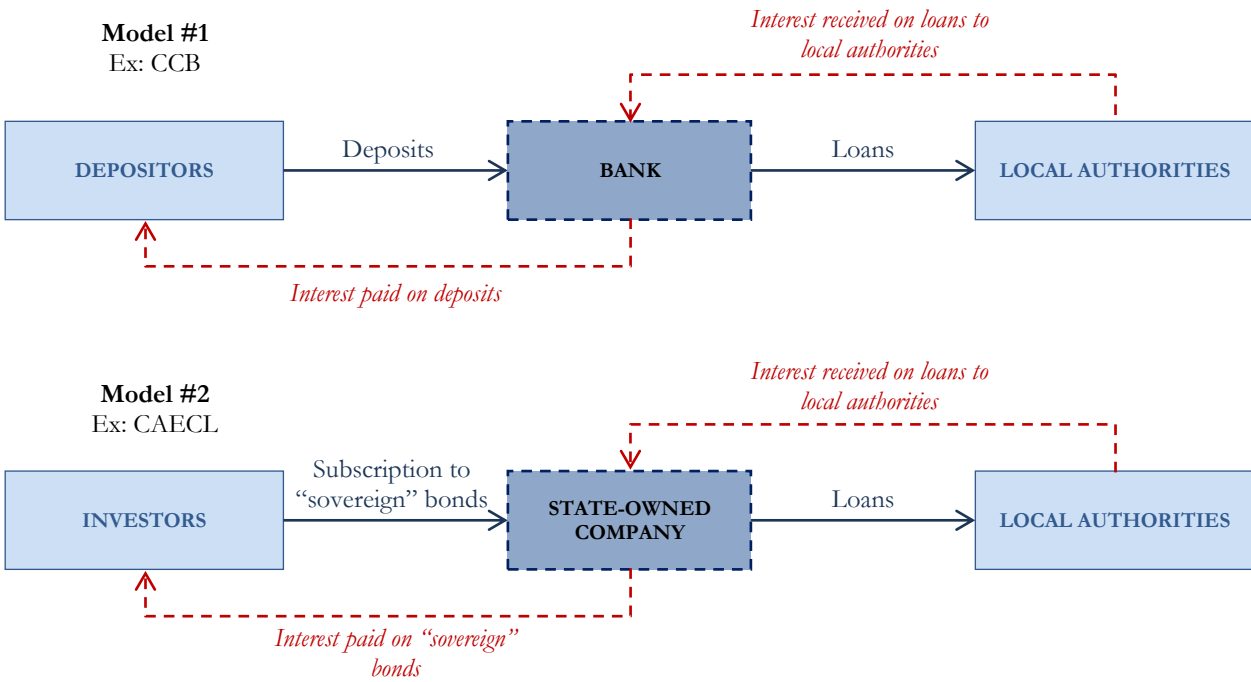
Model #1
Ex: CCB

Interest received on loans to local authorities

DEPOSITORS

Deposits

BANK

Loans

LOCAL AUTHORITIES

Interest paid on deposits

Model #2
Ex: CAECL

Interest received on loans to local authorities

INVESTORS

Subscription to "sovereign" bonds

STATE-OWNED COMPANY

Loans

LOCAL AUTHORITIES

Interest paid on "sovereign" bonds